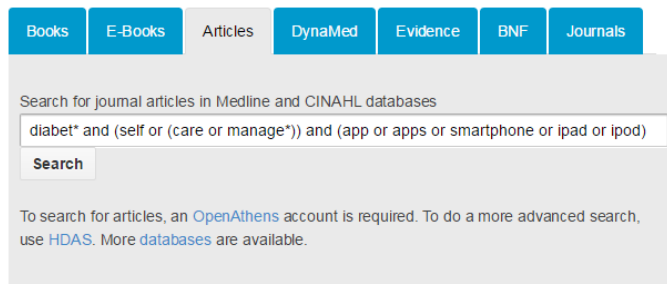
Books E-Books Articles DynaMed Evidence BNF Journals

Search for journal articles in Medline and CINAHL databases

diabet* and (self or (care or manage*)) and (app or apps or smartphone or ipad or ipod)

Search

To search for articles, an OpenAthens account is required. To do a more advanced search, use HDAS. More databases are available.